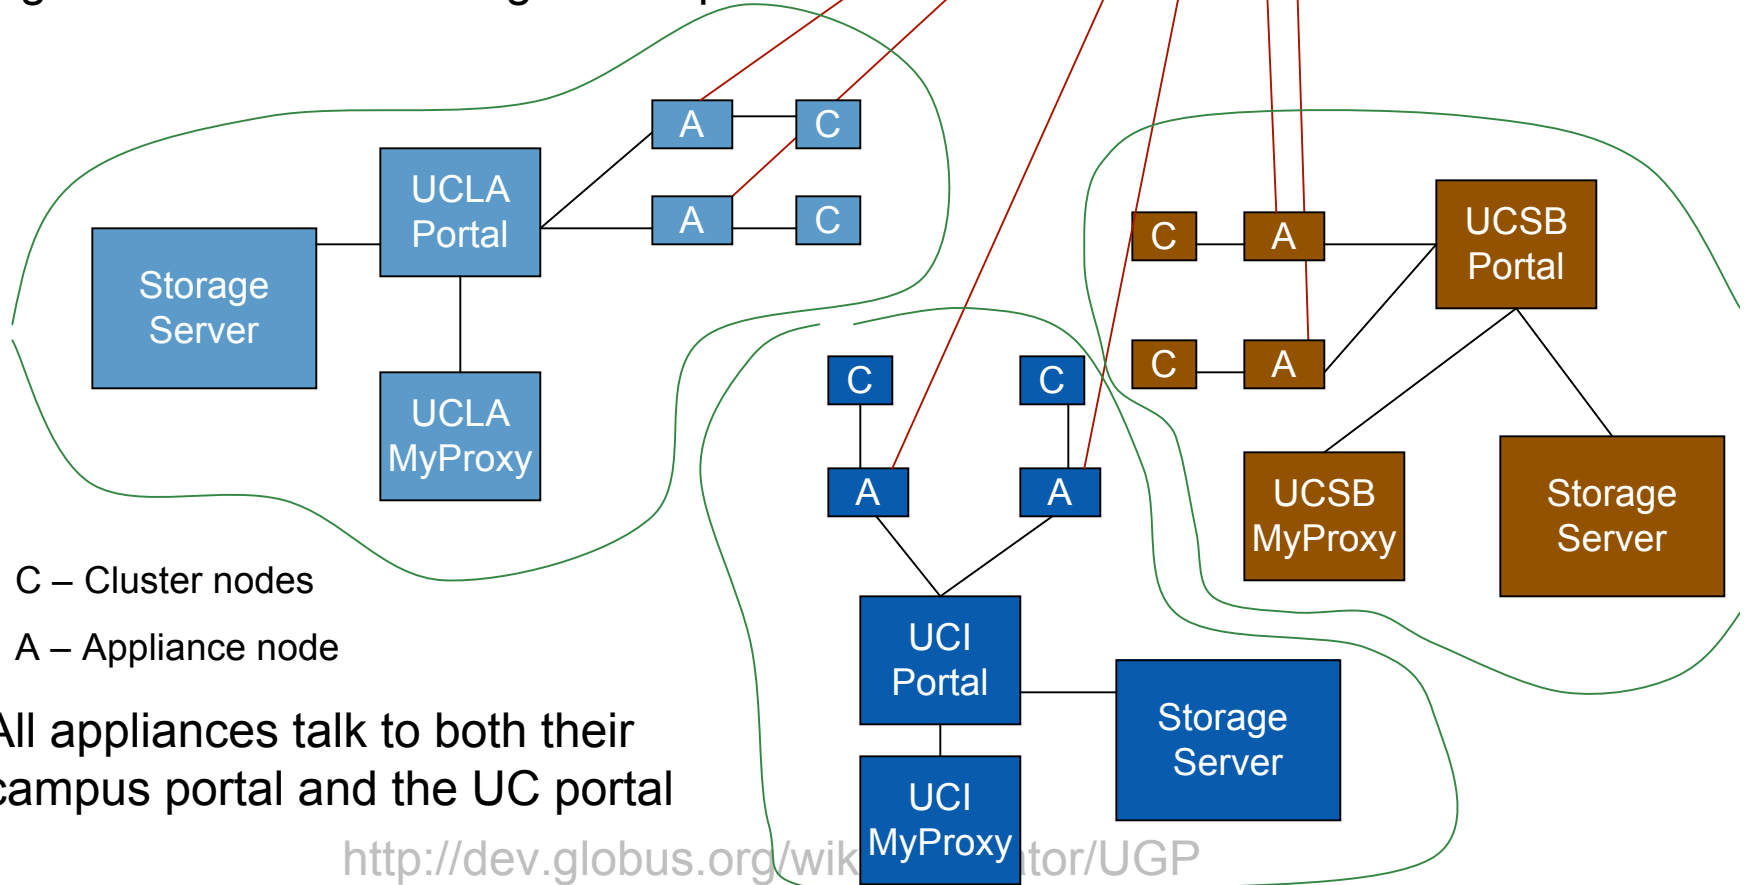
A

C

UCLA Portal

A

C

Storage Server

UCLA MyProxy

C

A

UCSB Portal

C

A

C

C

A

A

UCSB MyProxy

Storage Server

C – Cluster nodes

A – Appliance node

UCI Portal

Storage Server

ll appliances talk to both their campus portal and the UC portal

UCI MyProxy

http://dev.globus.org/wik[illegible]tor/UGP